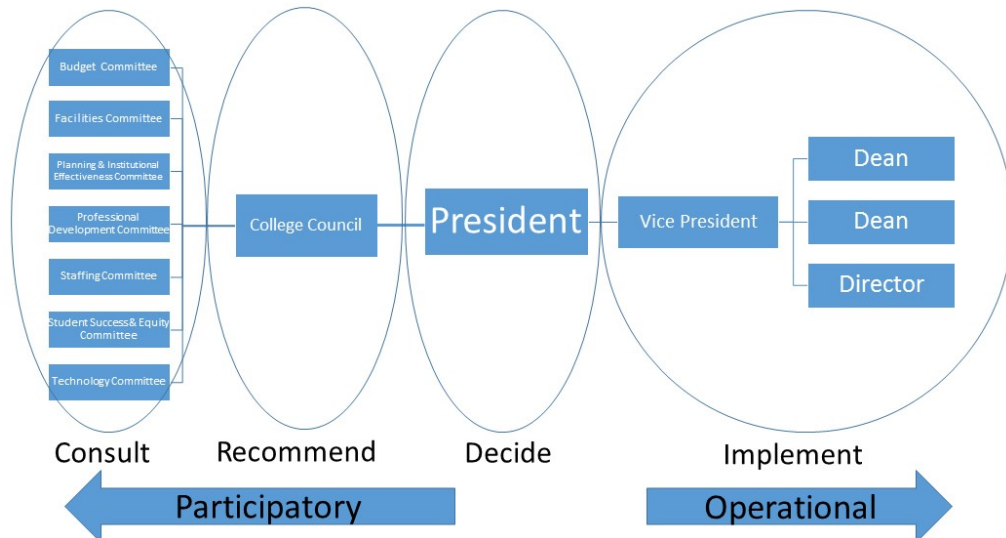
Budget Committee

Facilities Committee

Planning & Institutional Effectiveness Committee

Professional Development Committee

Staffing Committee

Student Success& Equity Committee

Technology Committee

College Council

President

Vice President

Dean

Dean

Director

Consult

Recommend

Decide

Implement

Participatory

Operational